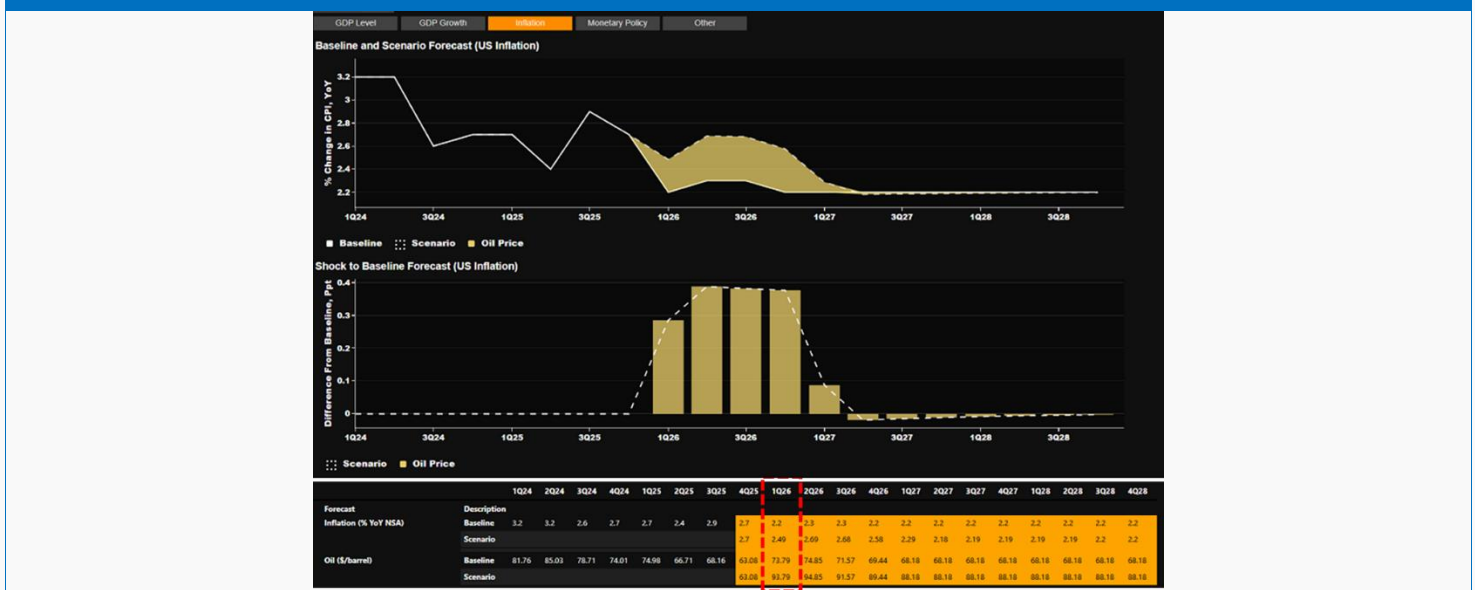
GDP Level | GDP Growth | Inflation | Monetary Policy | Other

Baseline and Scenario Forecast (US Inflation)

% Change in CPI, YoY

3.2
3
2.8
2.6
2.4
2.2

1Q24 3Q24 1Q25 3Q25 1Q26 3Q26 1Q27 3Q27 1Q28 3Q28

Baseline Scenario Oil Price

Shock to Baseline Forecast (US Inflation)

Difference From Baseline, Ppt

0.4
0.3
0.2
0.1
0

1Q24 3Q24 1Q25 3Q25 1Q26 3Q26 1Q27 3Q27 1Q28 3Q28

Scenario Oil Price

| Forecast | Description | 1Q24 | 2Q24 | 3Q24 | 4Q24 | 1Q25 | 2Q25 | 3Q25 | 4Q25 | 1Q26 | 2Q26 | 3Q26 | 4Q26 | 1Q27 | 2Q27 | 3Q27 | 4Q27 | 1Q28 | 2Q28 | 3Q28 | 4Q28 |
|---|---|---|---|---|---|---|---|---|---|---|---|---|---|---|---|---|---|---|---|---|---|
| Inflation (% YoY NSA) | Baseline | 3.2 | 3.2 | 2.6 | 2.7 | 2.7 | 2.4 | 2.9 | 2.7 | 2.2 | 2.3 | 2.3 | 2.2 | 2.2 | 2.2 | 2.2 | 2.2 | 2.2 | 2.2 | 2.2 | 2.2 |
| | Scenario | | | | | | | | 2.7 | 2.49 | 2.69 | 2.68 | 2.58 | 2.29 | 2.18 | 2.19 | 2.19 | 2.19 | 2.19 | 2.2 | 2.2 |
| Oil ($/barrel) | Baseline | 81.76 | 85.03 | 78.71 | 74.01 | 74.98 | 66.71 | 68.16 | 63.08 | 73.79 | 74.85 | 71.57 | 69.44 | 68.18 | 68.18 | 68.18 | 68.18 | 68.18 | 68.18 | 68.18 | 68.18 |
| | Scenario | | | | | | | | 63.08 | 93.79 | 94.85 | 91.57 | 89.44 | 88.18 | 88.18 | 88.18 | 88.18 | 88.18 | 88.18 | 88.18 | 88.18 |